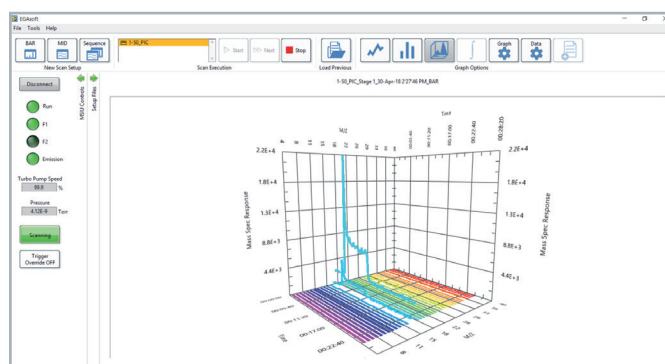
EGAsoft
File Tools Help

BAR MID Sequence
New Scan Setup

1-50_PIC

Start Next Stop
Scan Execution

Load Previous

Graph Data
Graph Options

Disconnect

MSIU Controls

Setup Files

Run
F1
F2
Emission

Turbo Pump Speed
99.8 %

Pressure
4.12E-9 Torr

Scanning

Trigger Override OFF

1-50_PIC_Stage 1_30-Apr-18 2:27:46 PM_BAR

2.2E+4
1.8E+4
1.3E+4
8.8E+3
4.4E+3

Mass Spec Response

2.2E+4
1.8E+4
1.3E+4
8.8E+3
4.4E+3

Mass Spec Response

m/z

Time

00:05:40
00:11:20
00:17:00
00:22:40
00:28:20

00:05:40
00:11:20
00:17:00
00:22:40

Time